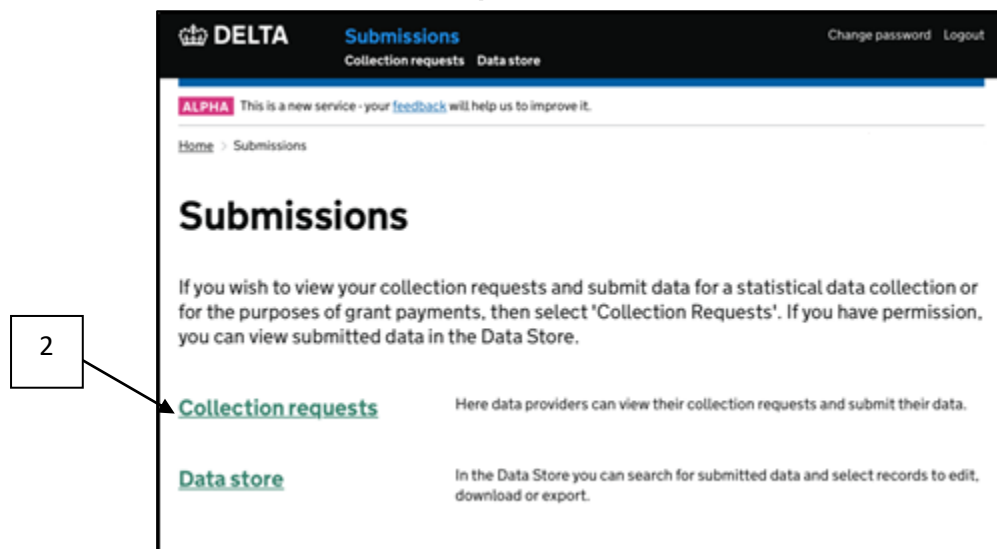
DELTA

Submissions

Collection requests Data store

Change password Logout

ALPHA This is a new service - your feedback will help us to improve it.

Home > Submissions

Submissions

If you wish to view your collection requests and submit data for a statistical data collection or for the purposes of grant payments, then select 'Collection Requests'. If you have permission, you can view submitted data in the Data Store.

2

Collection requests

Here data providers can view their collection requests and submit their data.

Data store

In the Data Store you can search for submitted data and select records to edit, download or export.